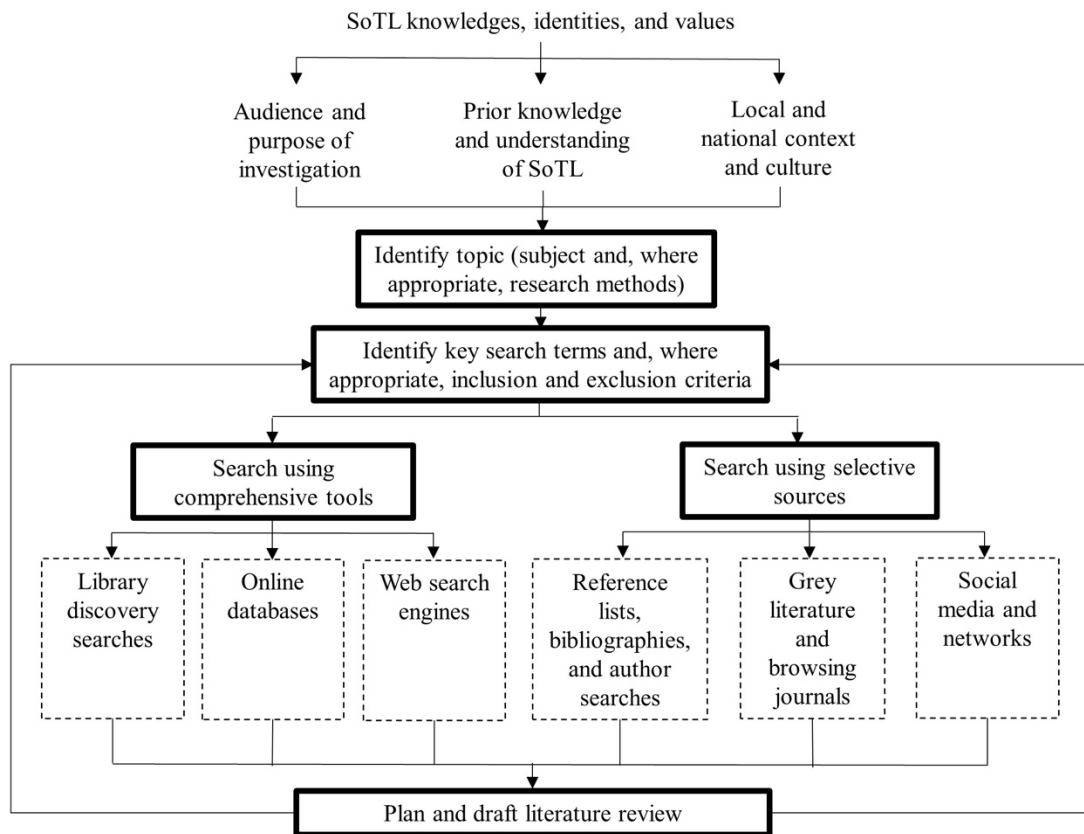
SoTL knowledges, identities, and values

Audience and purpose of investigation

Prior knowledge and understanding of SoTL

Local and national context and culture

Identify topic (subject and, where appropriate, research methods)

Identify key search terms and, where appropriate, inclusion and exclusion criteria

Search using comprehensive tools

Search using selective sources

Library discovery searches

Online databases

Web search engines

Reference lists, bibliographies, and author searches

Grey literature and browsing journals

Social media and networks

Plan and draft literature review